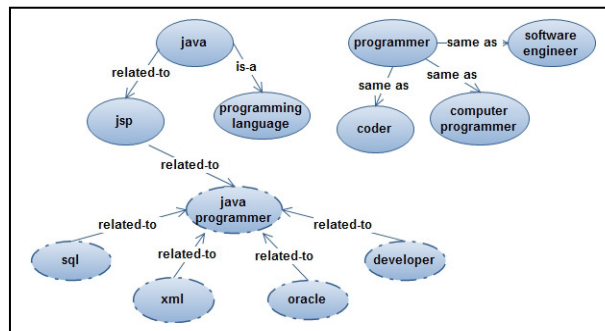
java
related-to
is-a
jsp
programming language
programmer
same as
software engineer
same as
same as
coder
computer programmer
related-to
java programmer
related-to
related-to
related-to
related-to
sql
xml
oracle
developer